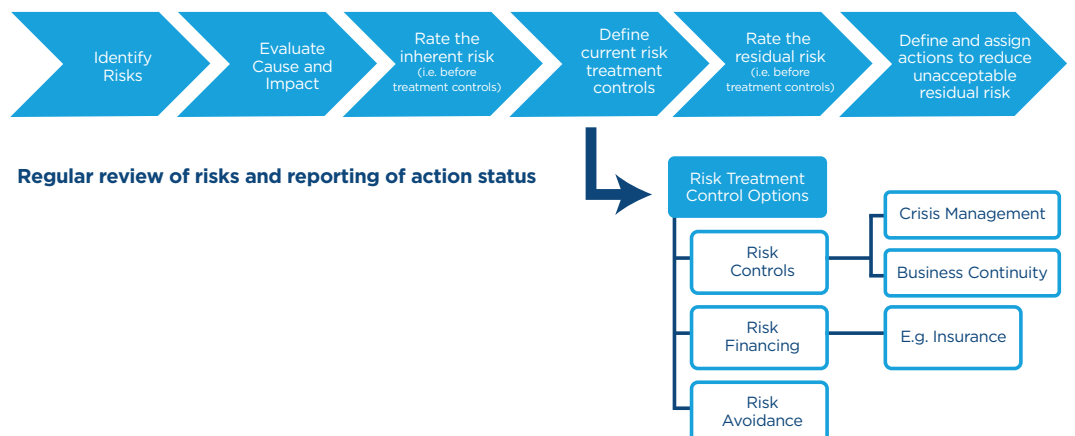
Identify Risks

Evaluate Cause and Impact

Rate the inherent risk (i.e. before treatment controls)

Define current risk treatment controls

Rate the residual risk (i.e. before treatment controls)

Define and assign actions to reduce unacceptable residual risk

Regular review of risks and reporting of action status

Risk Treatment Control Options

Risk Controls

Crisis Management

Business Continuity

Risk Financing

E.g. Insurance

Risk Avoidance